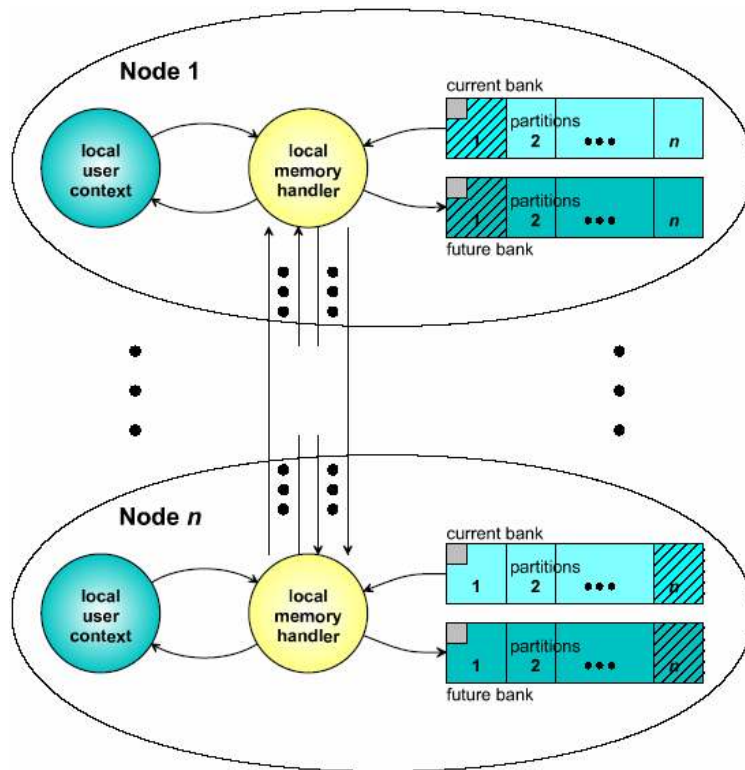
Node 1

current bank

local user context

local memory handler

partitions
1 2 ••• n

partitions
1 2 ••• n

future bank

Node $n$

current bank

local user context

local memory handler

partitions
1 2 ••• n

partitions
1 2 ••• n

future bank